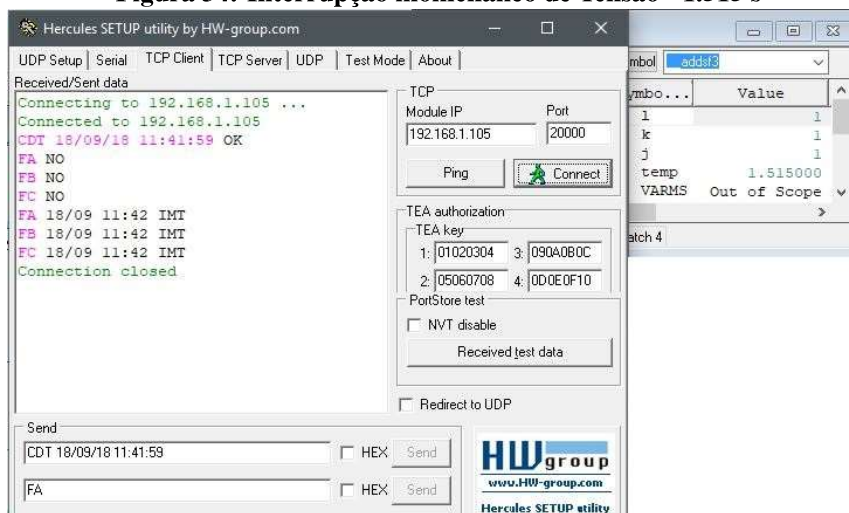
Figura 34: Interrupção momentânea de Tensão - IMT's

Hercules SETUP utility by HW-group.com

UDP Setup | Serial | TCP Client | TCP Server | UDP | Test Mode | About

Received/Sent data

Connecting to 192.168.1.105 ...
Connected to 192.168.1.105
CDT 18/09/18 11:41:59 OK
FA NO
FB NO
FC NO
FA 18/09 11:42 IMT
FB 18/09 11:42 IMT
FC 18/09 11:42 IMT
Connection closed

TCP
Module IP
192.168.1.105
Port
20000
Ping
Connect

TEA authorization
TEA key
1: 01020304
3: 090A0B0C
2: 05060708
4: 0D0E0F10

PortStore test
NVT disable
Received test data

Redirect to UDP

Send
CDT 18/09/18 11:41:59
HEX
Send
FA
HEX
Send

HW group
www.HW-group.com
Hercules SETUP utility

mbol addsf3

| ymbo... | Value |
|---|---|
| l | 1 |
| k | 1 |
| j | 1 |
| temp | 1.515000 |
| VARMS | Out of Scope |

atch 4